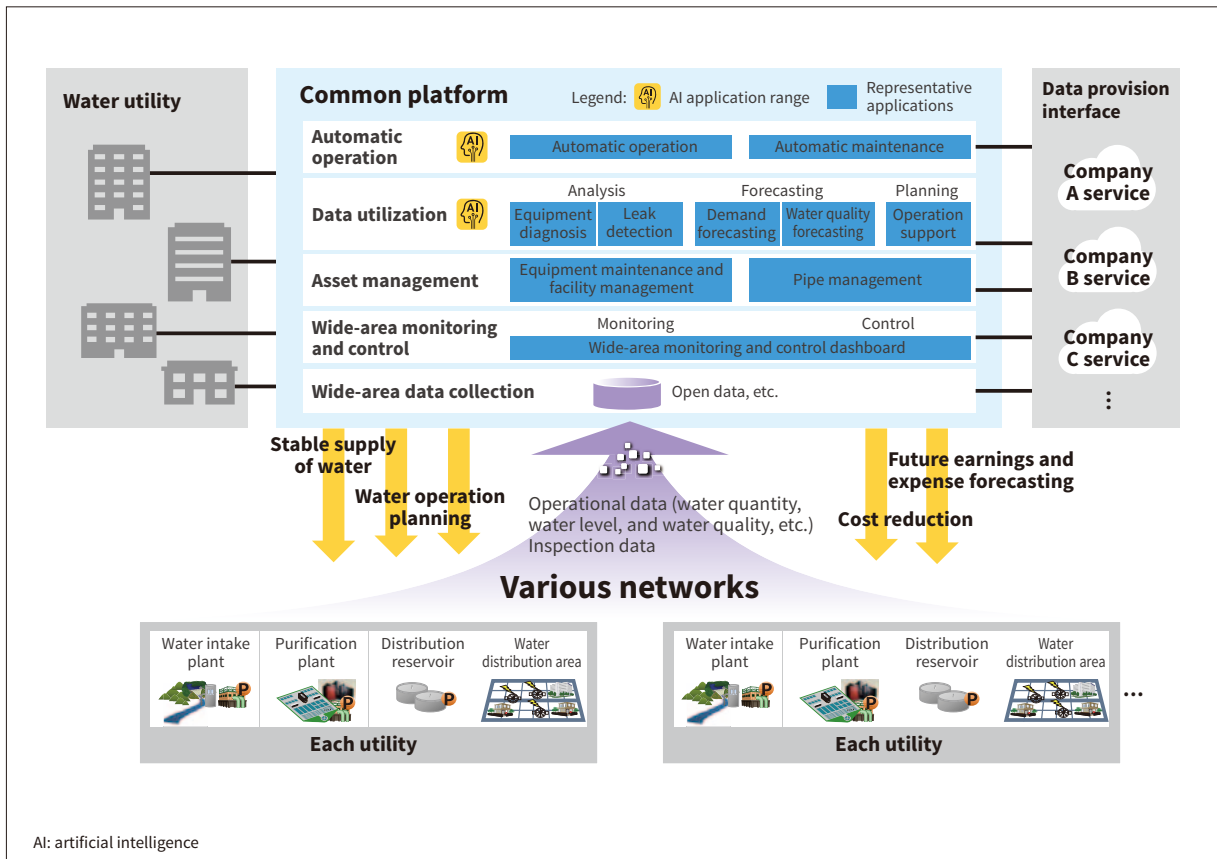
Water utility

Common platform

Legend: AI application range Representative applications

Data provision interface

Automatic operation
AI
Automatic operation
Automatic maintenance

Data utilization
AI
Analysis
Forecasting
Planning
Equipment diagnosis
Leak detection
Demand forecasting
Water quality forecasting
Operation support

Asset management
Equipment maintenance and facility management
Pipe management

Wide-area monitoring and control
Monitoring
Control
Wide-area monitoring and control dashboard

Wide-area data collection
Open data, etc.

Company A service
Company B service
Company C service
⋮

Stable supply of water
Water operation planning
Operational data (water quantity, water level, and water quality, etc.)
Inspection data
Future earnings and expense forecasting
Cost reduction

Various networks

Water intake plant
Purification plant
Distribution reservoir
Water distribution area
P
P
P
Each utility

Water intake plant
Purification plant
Distribution reservoir
Water distribution area
P
P
P
Each utility
…

AI: artificial intelligence